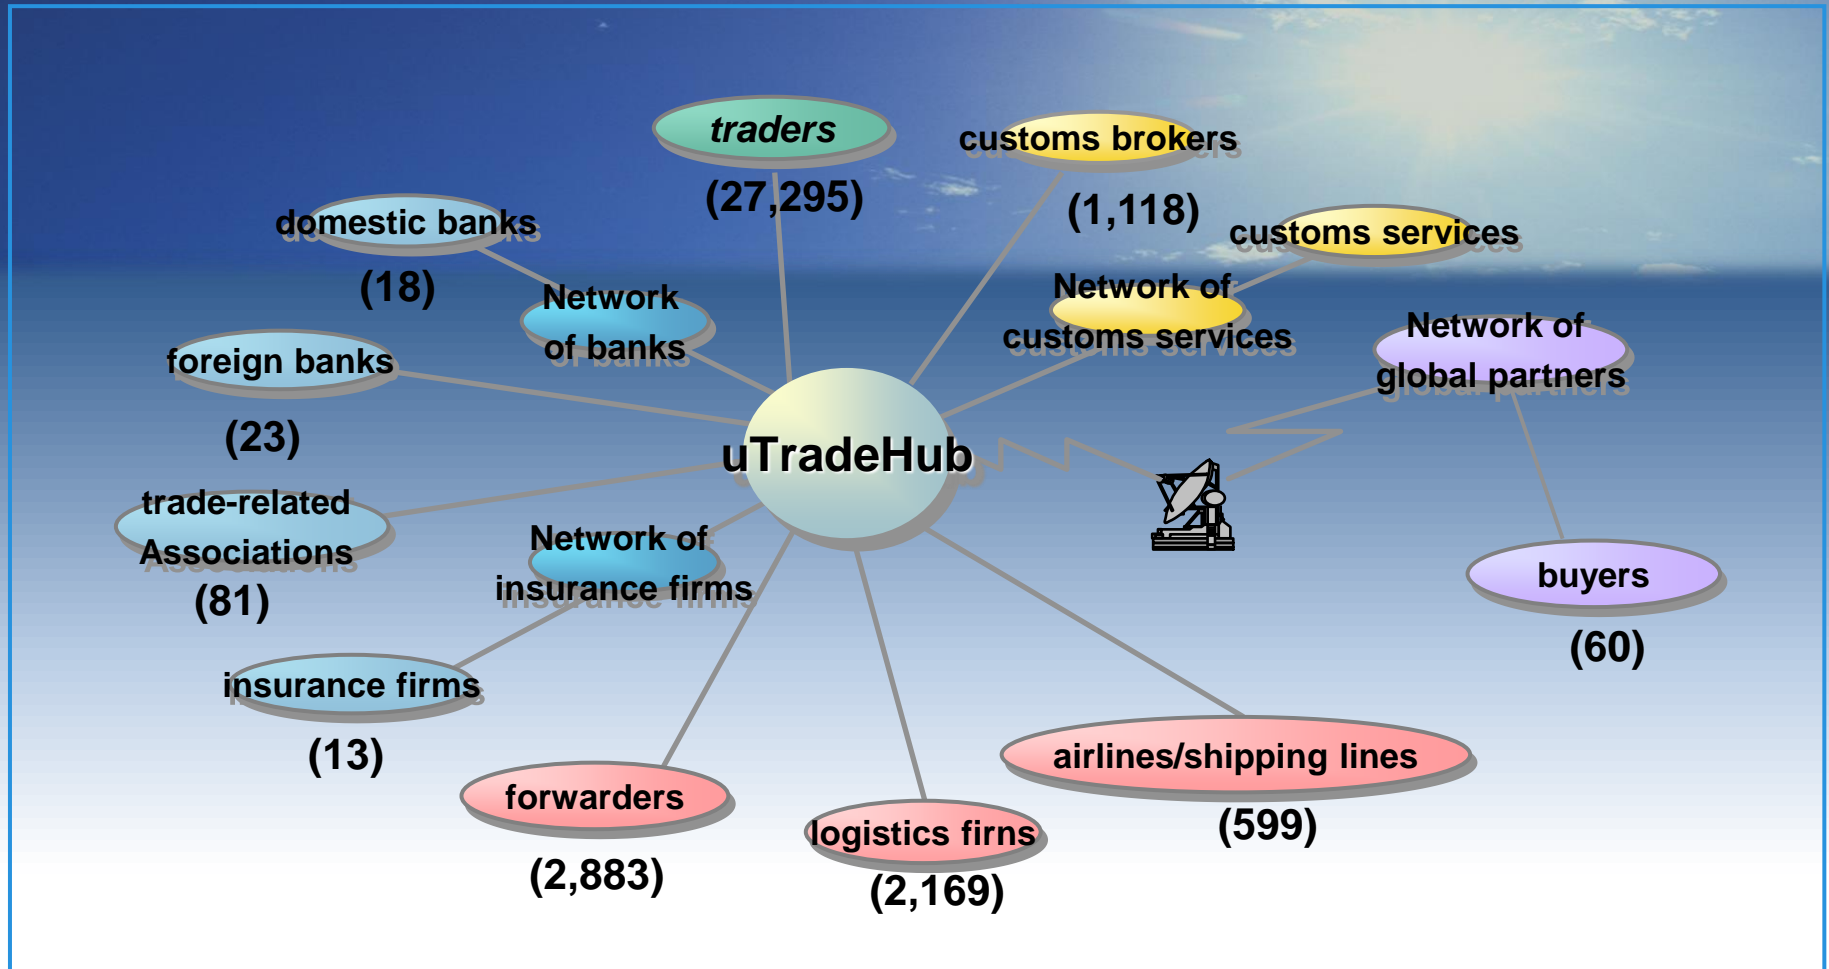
traders
(27,295)

customs brokers
(1,118)

domestic banks
(18)

customs services

Network of banks

Network of customs services

Network of global partners

foreign banks
(23)

uTradeHub

trade-related Associations
(81)

Network of insurance firms

buyers
(60)

insurance firms
(13)

airlines/shipping lines
(599)

forwarders
(2,883)

logistics firns
(2,169)